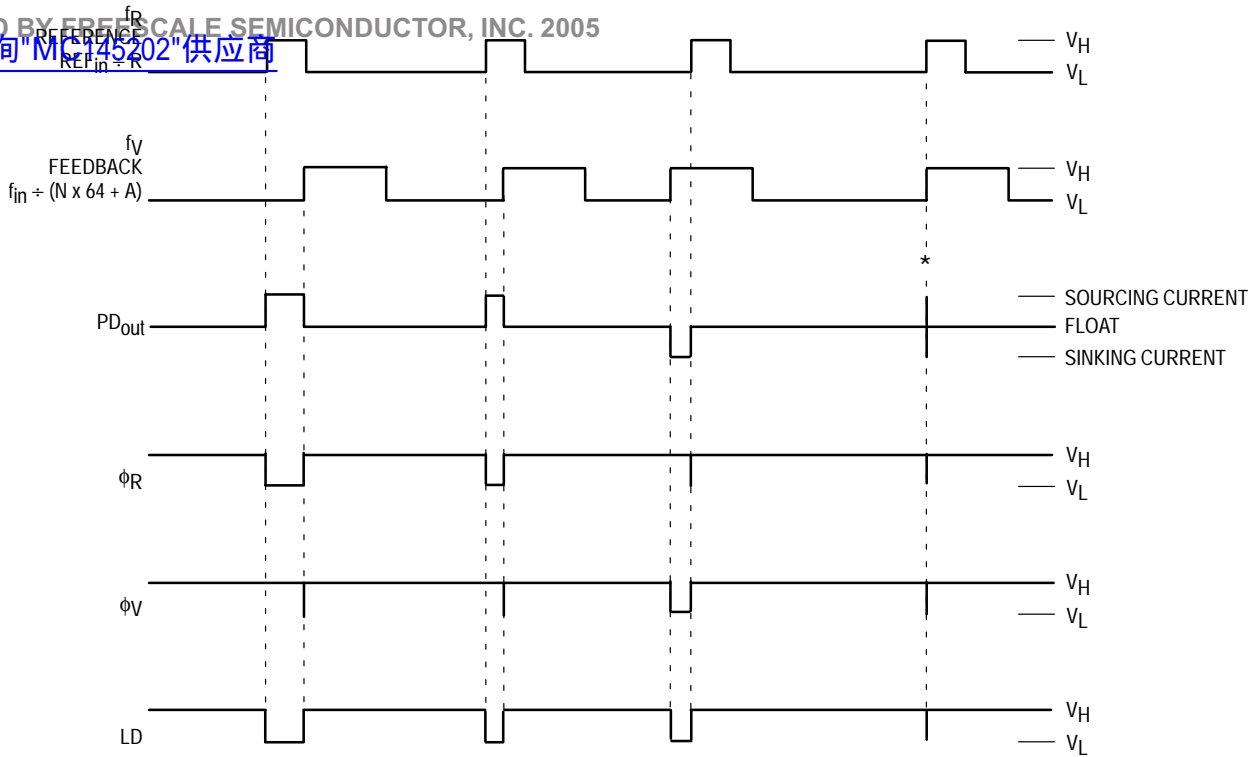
D BY FREESCALE SEMICONDUCTOR, INC. 2005
询"MC145202"供应商

$f_R$
REFERENCE
$REF_{in} \div R$

$V_H$
$V_L$

$f_V$
FEEDBACK
$f_{in} \div (N \times 64 + A)$

$V_H$
$V_L$

*

$PD_{out}$

SOURCING CURRENT
FLOAT
SINKING CURRENT

$\phi_R$

$V_H$
$V_L$

$\phi_V$

$V_H$
$V_L$

LD

$V_H$
$V_L$